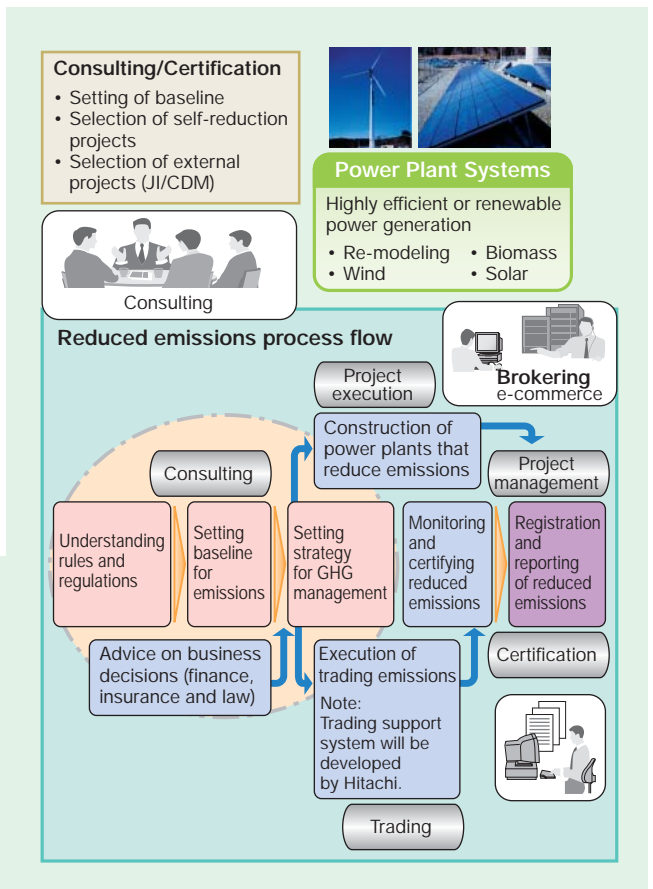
Consulting/Certification
• Setting of baseline
• Selection of self-reduction projects
• Selection of external projects (JI/CDM)

Power Plant Systems
Highly efficient or renewable power generation
• Re-modeling
• Biomass
• Wind
• Solar

Consulting

Reduced emissions process flow

Brokering
e-commerce

Project execution

Construction of power plants that reduce emissions

Project management

Consulting

Understanding rules and regulations

Setting baseline for emissions

Setting strategy for GHG management

Monitoring and certifying reduced emissions

Registration and reporting of reduced emissions

Advice on business decisions (finance, insurance and law)

Execution of trading emissions
Note:
Trading support system will be developed by Hitachi.

Certification

Trading